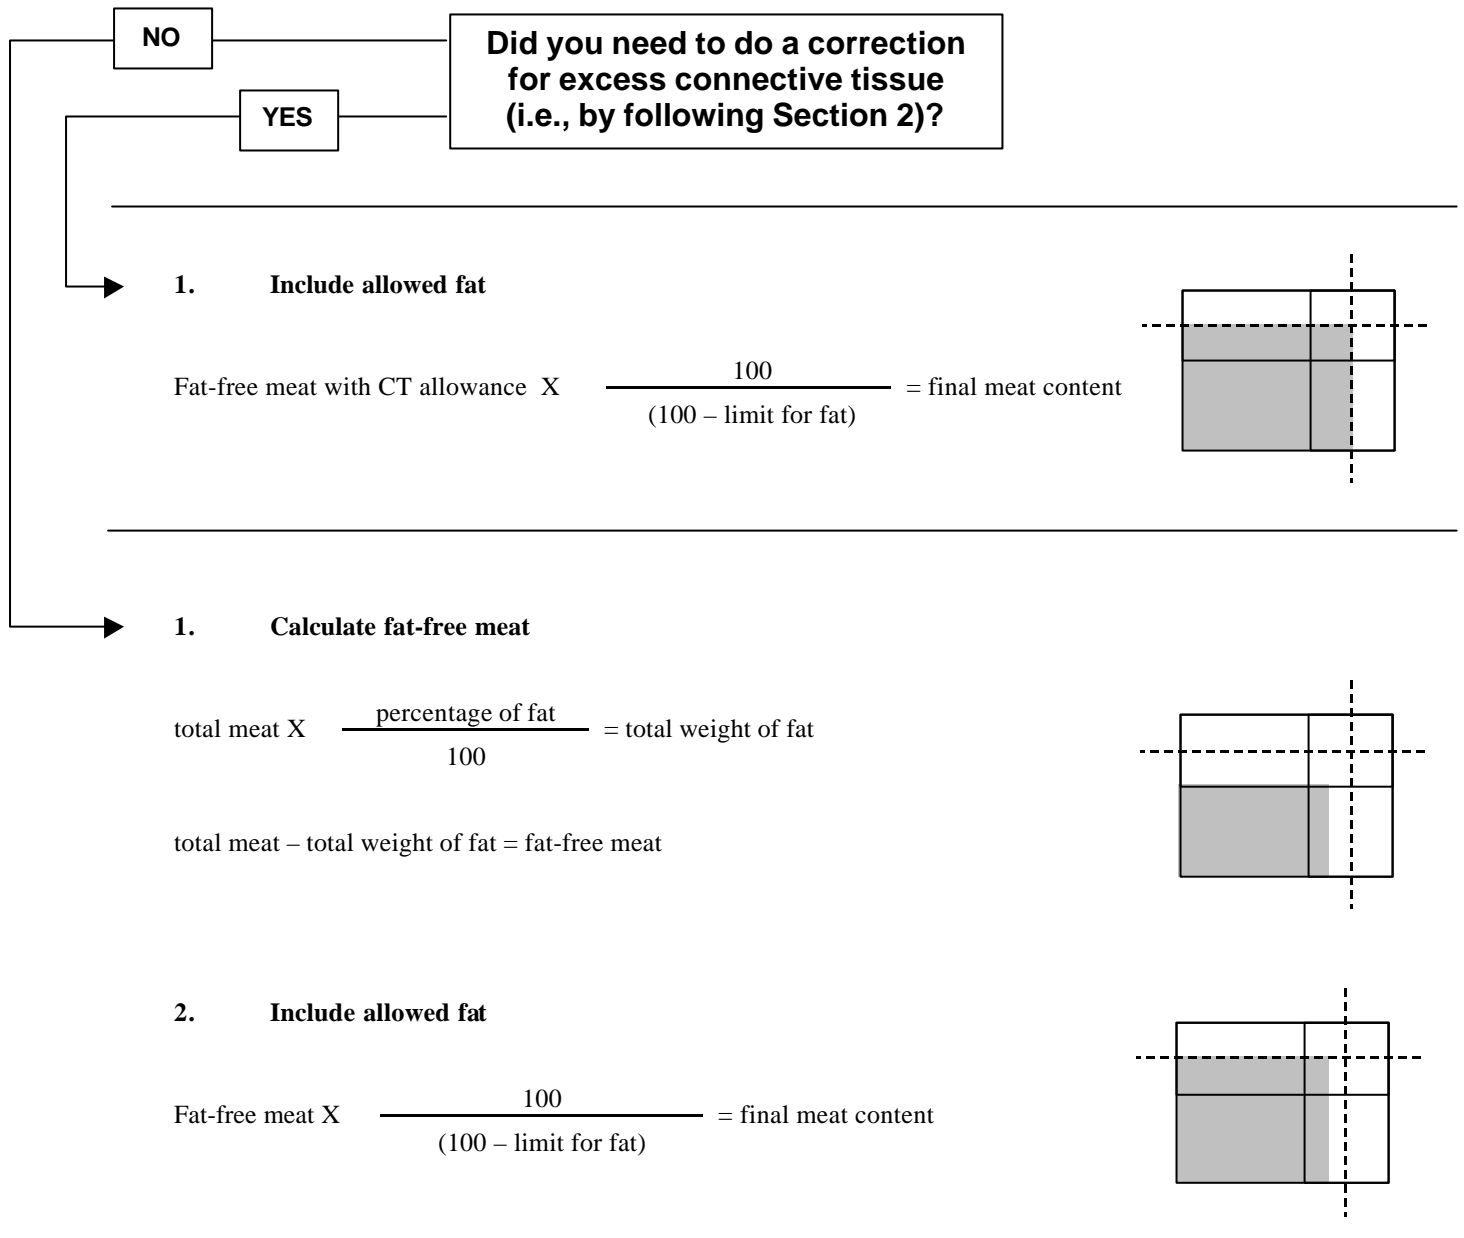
NO

Did you need to do a correction for excess connective tissue (i.e., by following Section 2)?

YES

**1. Include allowed fat**

Fat-free meat with CT allowance X $\frac{100}{(100 - \text{limit for fat})}$ = final meat content

**1. Calculate fat-free meat**

total meat X $\frac{\text{percentage of fat}}{100}$ = total weight of fat

total meat – total weight of fat = fat-free meat

**2. Include allowed fat**

Fat-free meat X $\frac{100}{(100 - \text{limit for fat})}$ = final meat content